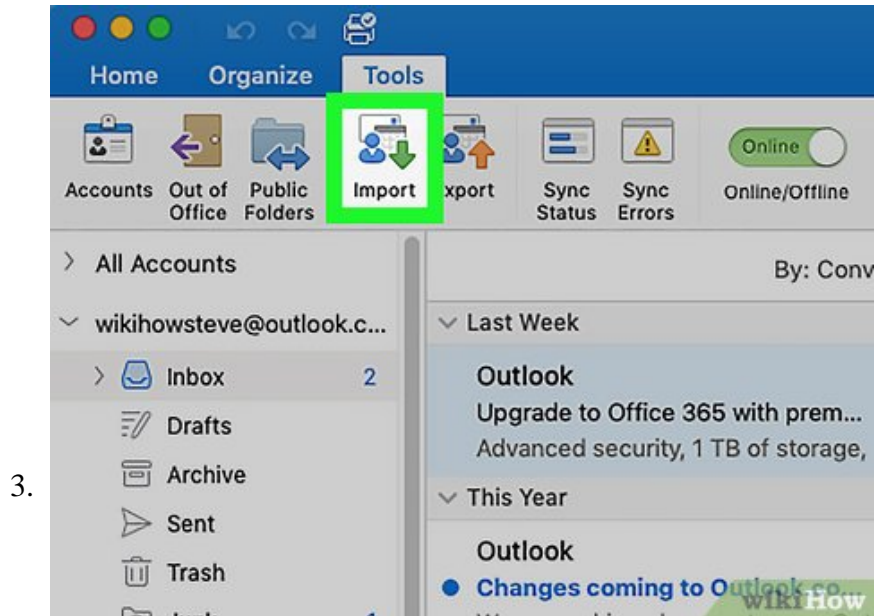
3.

Home Organize Tools

Accounts Out of Office Public Folders Import xport Sync Status Sync Errors Online Online/Offline

All Accounts

wikihowsteve@outlook.c...

Inbox 2

Drafts

Archive

Sent

Trash

By: Conv

Last Week

Outlook

Upgrade to Office 365 with prem...

Advanced security, 1 TB of storage,

This Year

Outlook

Changes coming to Outlook co...

wikiHow